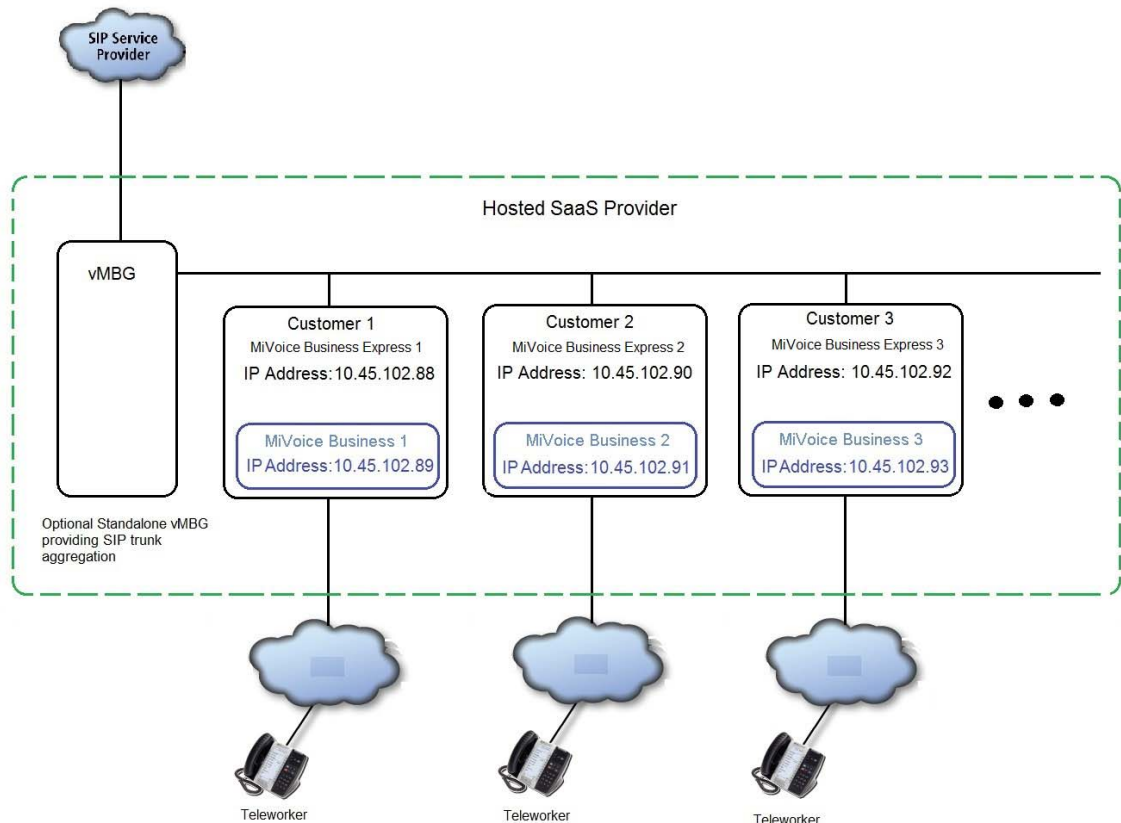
SIP Service Provider

Hosted SaaS Provider

vMBG

Customer 1
MiVoice Business Express 1
IP Address:10.45.102.88

MiVoice Business 1
IP Address:10.45.102.89

Customer 2
MiVoice Business Express 2
IP Address: 10.45.102.90

MiVoice Business 2
IP Address:10.45.102.91

Customer 3
MiVoice Business Express 3
IP Address: 10.45.102.92

MiVoice Business 3
IP Address:10.45.102.93

Optional Standalone vMBG providing SIP trunk aggregation

Teleworker

Teleworker

Teleworker